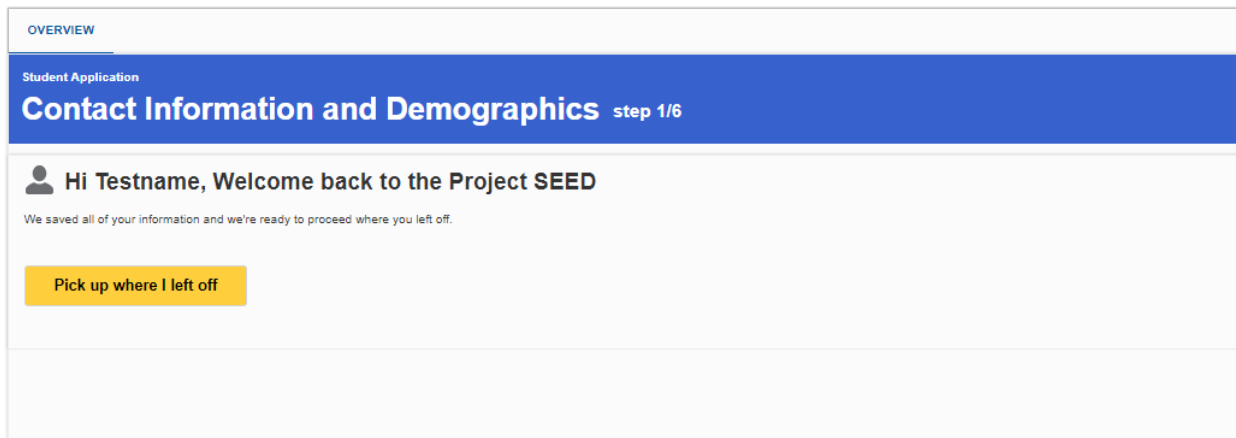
OVERVIEW

Student Application

Contact Information and Demographics step 1/6

Hi Testname, Welcome back to the Project SEED

We saved all of your information and we're ready to proceed where you left off.

Pick up where I left off